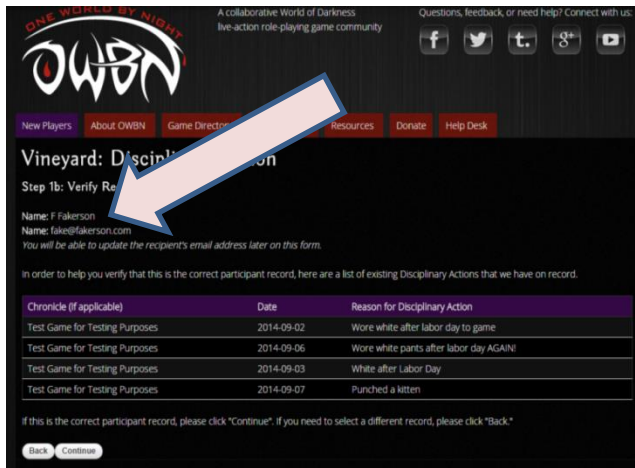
ONE WORLD BY NIGHT

OWBN

A collaborative World of Darkness live-action role-playing game community

Questions, feedback, or need help? Connect with us.

f t. g+

New Players About OWBN Game Director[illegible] Resources Donate Help Desk

Vineyard: Discipli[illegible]on

Step 1b: Verify Re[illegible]

Name: F Fakerson
Name: fake@fakerson.com
You will be able to update the recipient's email address later on this form.

In order to help you verify that this is the correct participant record, here are a list of existing Disciplinary Actions that we have on record.

| Chronicle (if applicable) | Date | Reason for Disciplinary Action |
|---|---|---|
| Test Game for Testing Purposes | 2014-09-02 | Wore white after labor day to game |
| Test Game for Testing Purposes | 2014-09-06 | Wore white pants after labor day AGAIN! |
| Test Game for Testing Purposes | 2014-09-03 | White after Labor Day |
| Test Game for Testing Purposes | 2014-09-07 | Punched a kitten |

If this is the correct participant record, please click "Continue". If you need to select a different record, please click "Back."

Back Continue